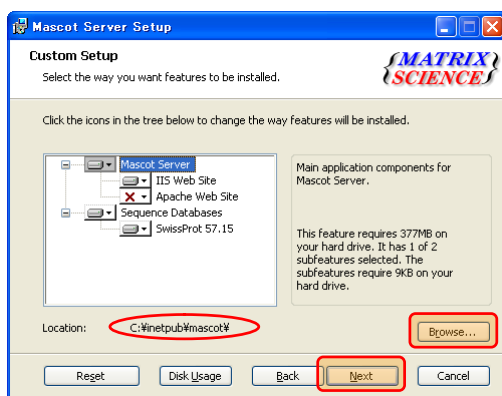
Mascot Server Setup

Custom Setup

Select the way you want features to be installed.

MATRIX SCIENCE

Click the icons in the tree below to change the way features will be installed.

Mascot Server
IIS Web Site
Apache Web Site
Sequence Databases
SwissProt 57.15

Main application components for Mascot Server.

This feature requires 377MB on your hard drive. It has 1 of 2 subfeatures selected. The subfeatures require 9KB on your hard drive.

Location: C:¥inetpub¥mascot¥

Browse...

Reset | Disk Usage | Back | Next | Cancel